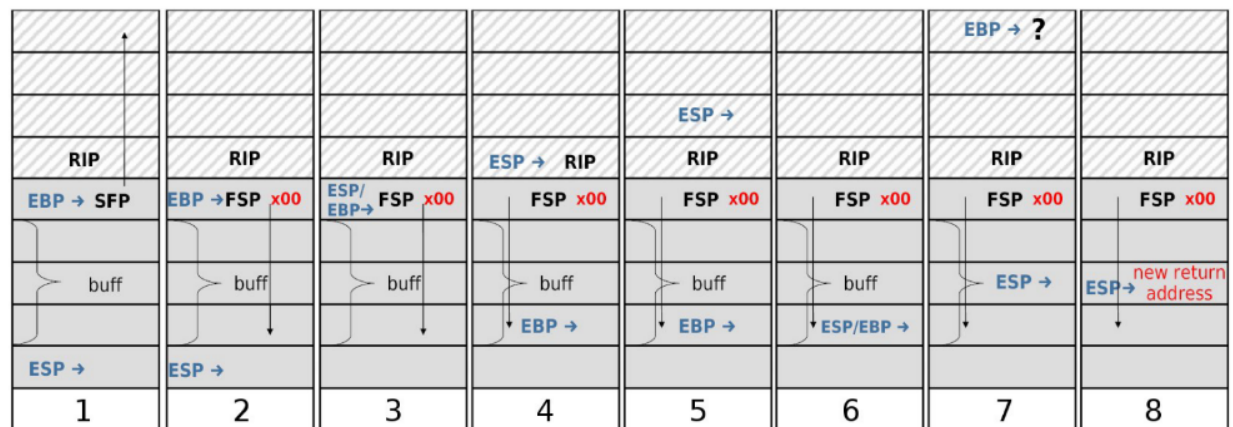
| 1 | 2 | 3 | 4 | 5 | 6 | 7 | 8 |
|---|---|---|---|---|---|---|---|
| | | | | | | EBP → ? | |
| | | | | | | | |
| | | | | ESP → | | | |
| RIP | RIP | RIP | ESP → RIP | RIP | RIP | RIP | RIP |
| EBP → SFP | EBP → FSP x00 | ESP/ EBP→ FSP x00 | FSP x00 | FSP x00 | FSP x00 | FSP x00 | FSP x00 |
| | | | | | | | |
| buff | buff | buff | buff | buff | buff | ESP → | ESP→ new return address |
| | | | EBP → | EBP → | ESP/EBP → | | |
| ESP → | ESP → | | | | | | |